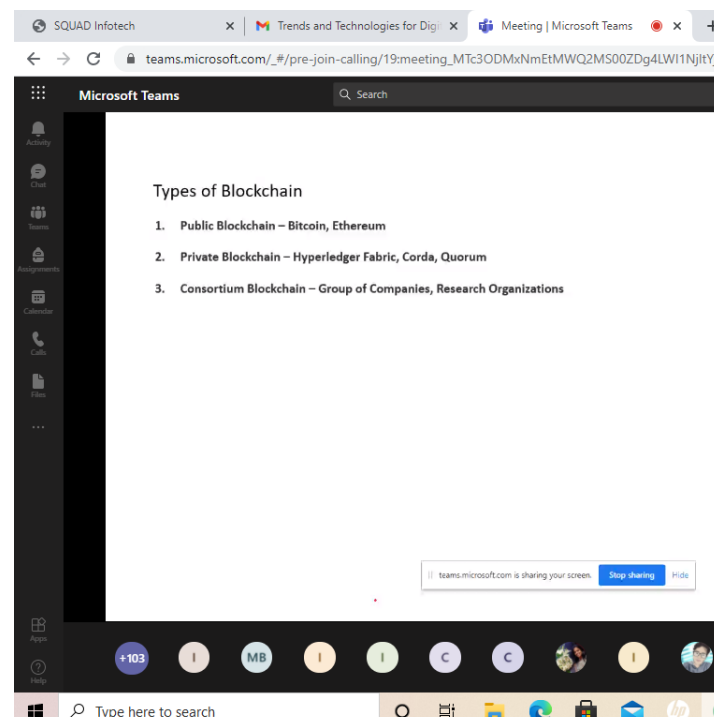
SQUAD Infotech ×
Trends and Technologies for Dig ×
Meeting | Microsoft Teams ×
teams.microsoft.com/_#/pre-join-calling/19:meeting_MTc3ODMxNmEtMWQ2MS00ZDg4LWI1NjltY

Microsoft Teams
Search

Activity
Chat
Teams
Assignments
Calendar
Calls
Files
...

Types of Blockchain

1. Public Blockchain – Bitcoin, Ethereum
2. Private Blockchain – Hyperledger Fabric, Corda, Quorum
3. Consortium Blockchain – Group of Companies, Research Organizations

teams.microsoft.com is sharing your screen. Stop sharing Hide

Apps
Help

+103 I MB I I C C I

Type here to search